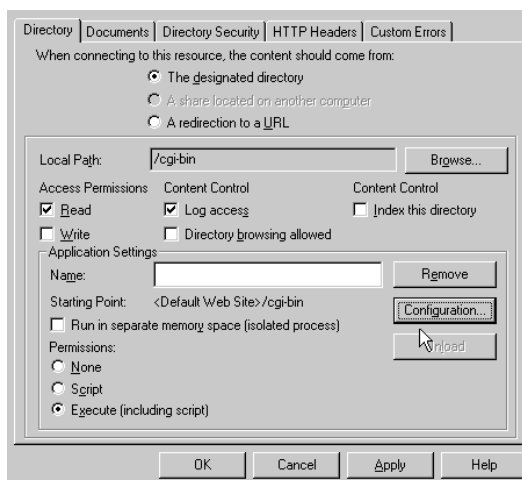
Directory | Documents | Directory Security | HTTP Headers | Custom Errors

When connecting to this resource, the content should come from:

The designated directory

A share located on another computer

A redirection to a URL

Local Path: /cgi-bin Browse...

Access Permissions Content Control Content Control

Read Log access Index this directory

Write Directory browsing allowed

Application Settings

Name: Remove

Starting Point: <Default Web Site>/cgi-bin Configuration...

Run in separate memory space (isolated process)

Unload

Permissions:

None

Script

Execute (including script)

OK Cancel Apply Help